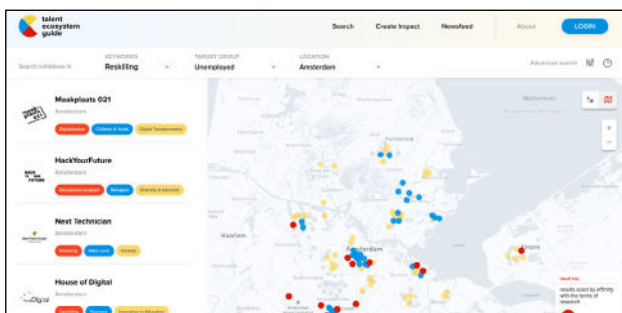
talent ecosystem guide

Search Create Impact Newsfeed About LOGIN

Search initiatives in

NETWORKS Reskilling

TARGET GROUP Unemployed

LOCATION Amsterdam

Advanced search

Maakplaats 021
Amsterdam
Digitalisation Children & Youth Digital Transformation

HackYourFuture
Amsterdam
Educational program Refugees Diversity & Inclusion

Next Technician
Amsterdam
Reskilling Mbo Level Housing

House of Digital
Amsterdam

Haarlem
Amsterdam
Purmerend
Almere
Markermeer

results sorted by affinity with the terms of research